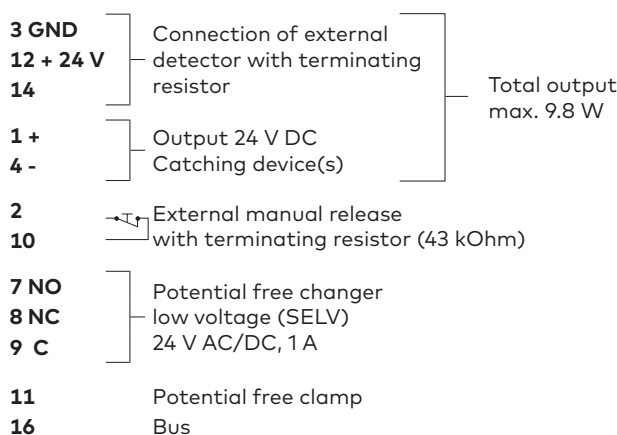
3 GND
12 + 24 V
14

Connection of external detector with terminating resistor

Total output max. 9.8 W

1 +
4 -

Output 24 V DC
Catching device(s)

2
10

External manual release with terminating resistor (43 kOhm)

7 NO
8 NC
9 C

Potential free changer
low voltage (SELV)
24 V AC/DC, 1 A

11 Potential free clamp
16 Bus